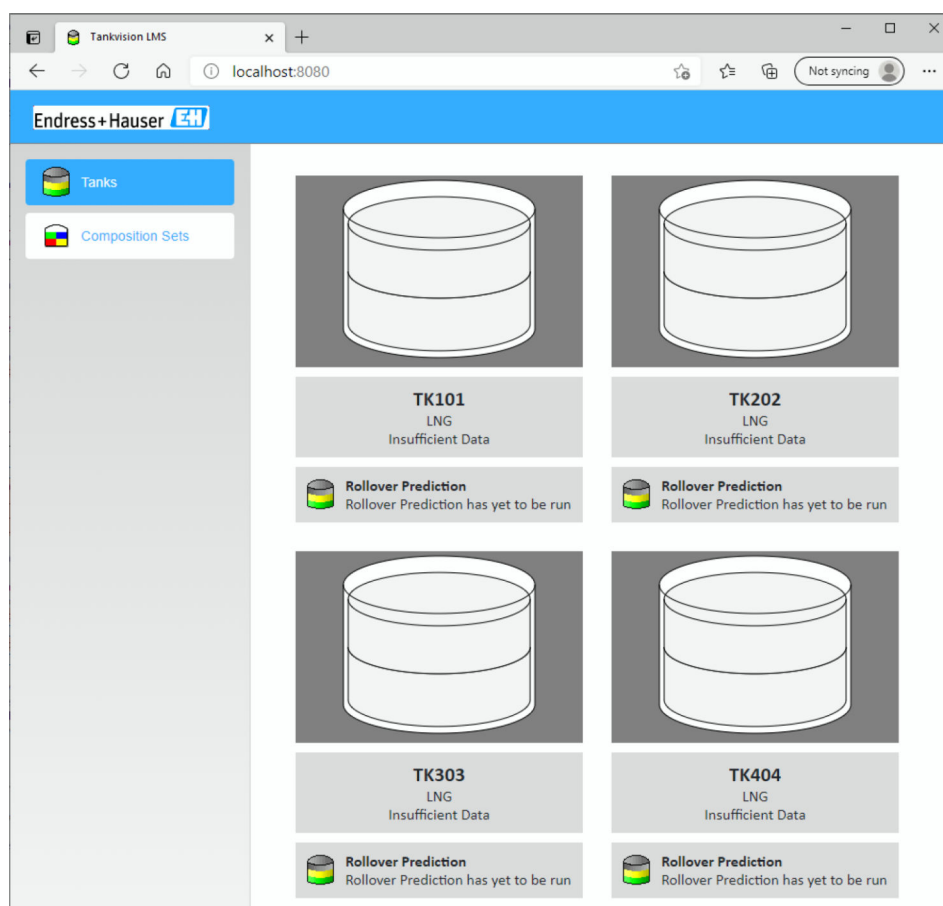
Tankvision LMS

localhost:8080

Not syncing

Endress+Hauser E+H

Tanks

Composition Sets

TK101
LNG
Insufficient Data

Rollover Prediction
Rollover Prediction has yet to be run

TK202
LNG
Insufficient Data

Rollover Prediction
Rollover Prediction has yet to be run

TK303
LNG
Insufficient Data

Rollover Prediction
Rollover Prediction has yet to be run

TK404
LNG
Insufficient Data

Rollover Prediction
Rollover Prediction has yet to be run